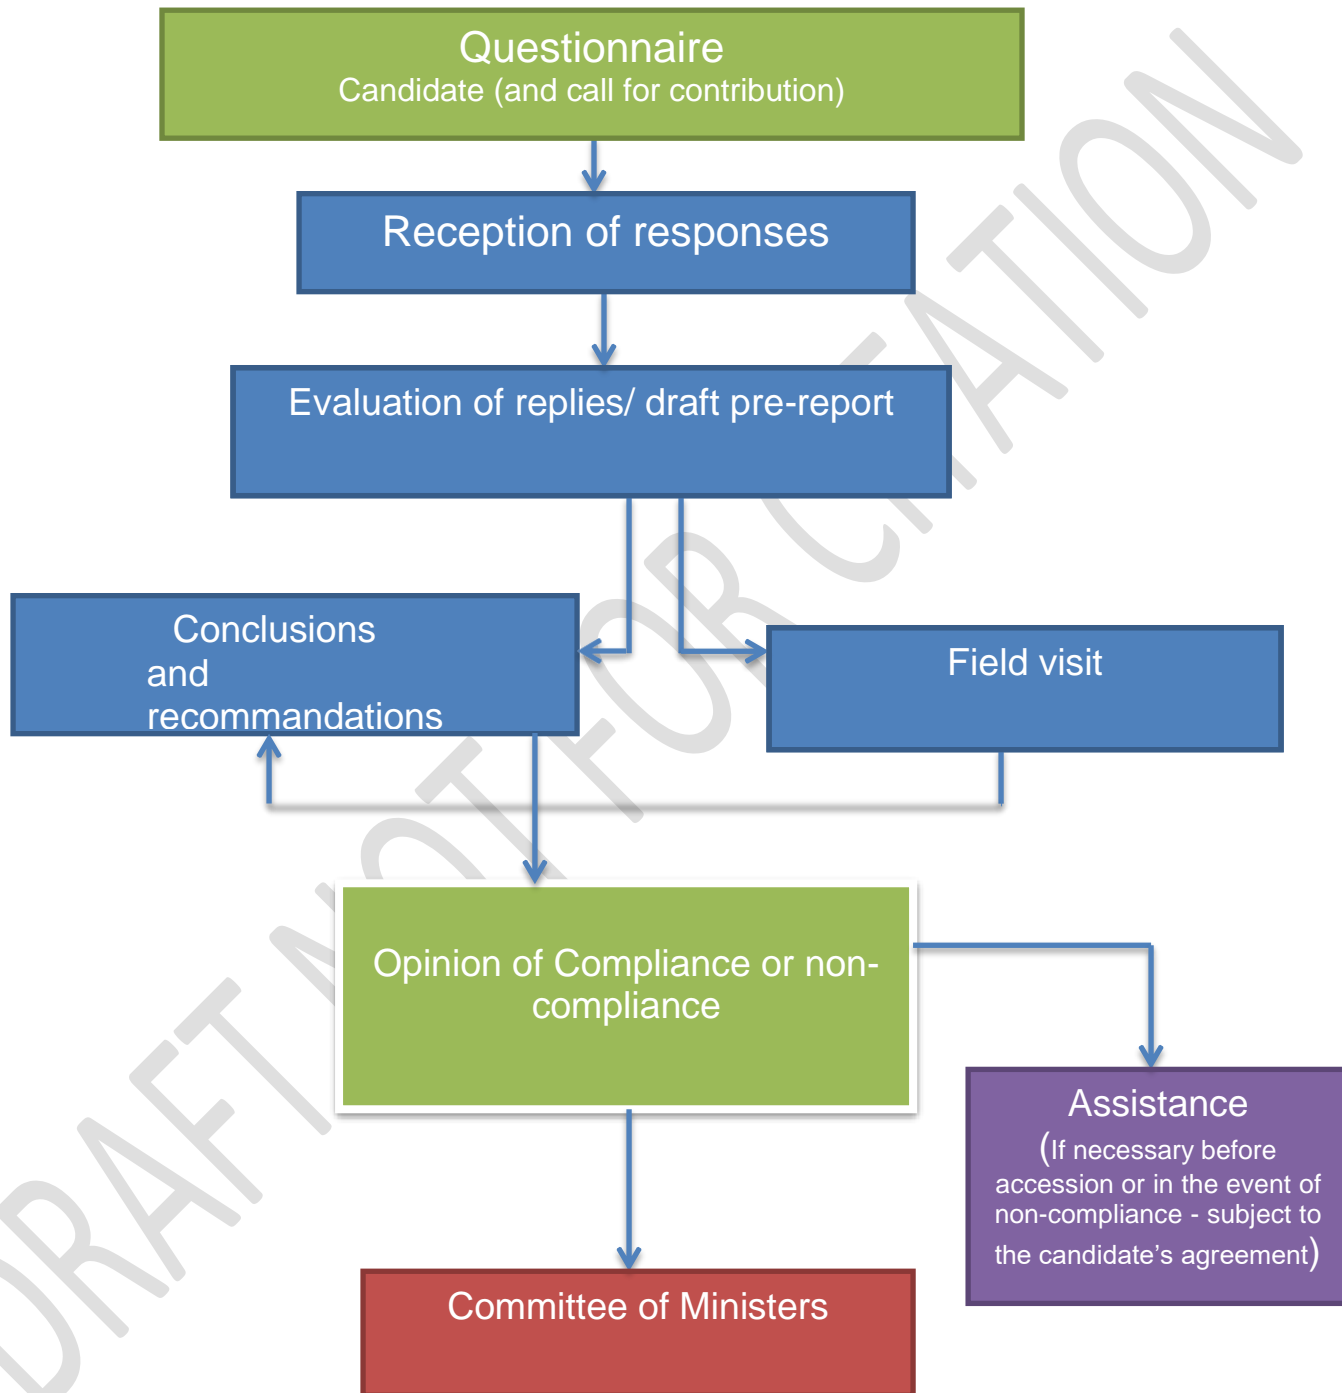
Questionnaire
Candidate (and call for contribution)

Reception of responses

Evaluation of replies/ draft pre-report

Conclusions and recommandations

Field visit

Opinion of Compliance or non-compliance

Assistance
(If necessary before accession or in the event of non-compliance - subject to the candidate's agreement)

Committee of Ministers

DRAFT NOT FOR CITATION